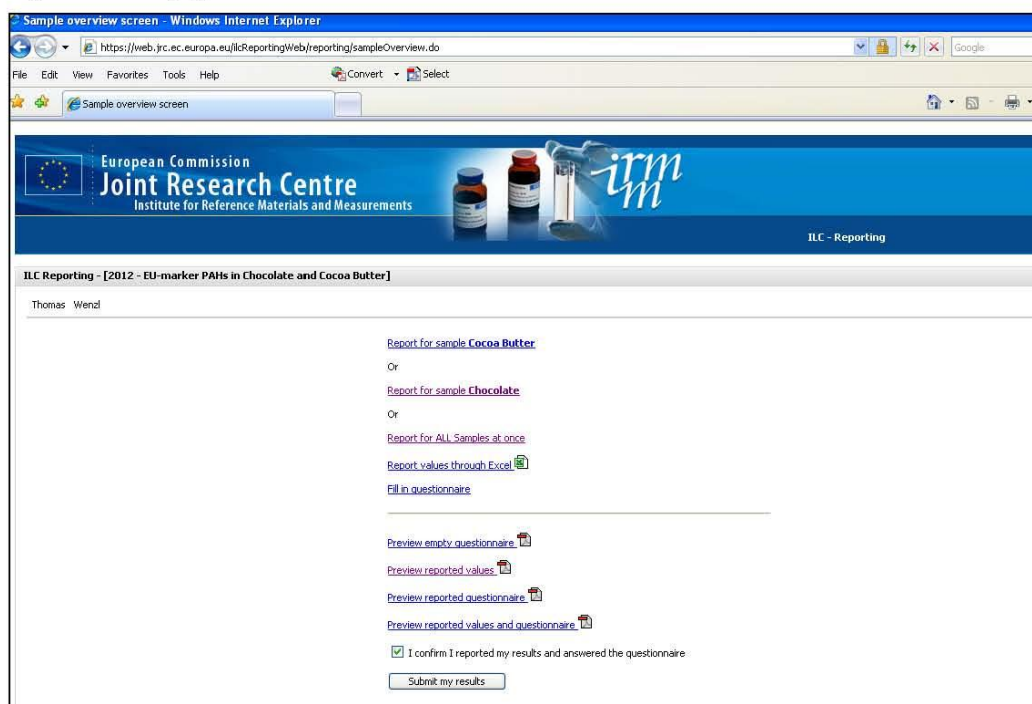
Sample overview screen - Windows Internet Explorer

https://web.jrc.ec.europa.eu/ilcReportingWeb/reporting/sampleOverview.do

Google

File Edit View Favorites Tools Help

Convert Select

Sample overview screen

European Commission
Joint Research Centre
Institute for Reference Materials and Measurements

irmm

ILC - Reporting

ILC Reporting - [2012 - EU-marker PAHs in Chocolate and Cocoa Butter]

Thomas Wenzl

Report for sample Cocoa Butter

Or

Report for sample Chocolate

Or

Report for ALL Samples at once

Report values through Excel

Fill in questionnaire

Preview empty questionnaire

Preview reported values

Preview reported questionnaire

Preview reported values and questionnaire

I confirm I reported my results and answered the questionnaire

Submit my results